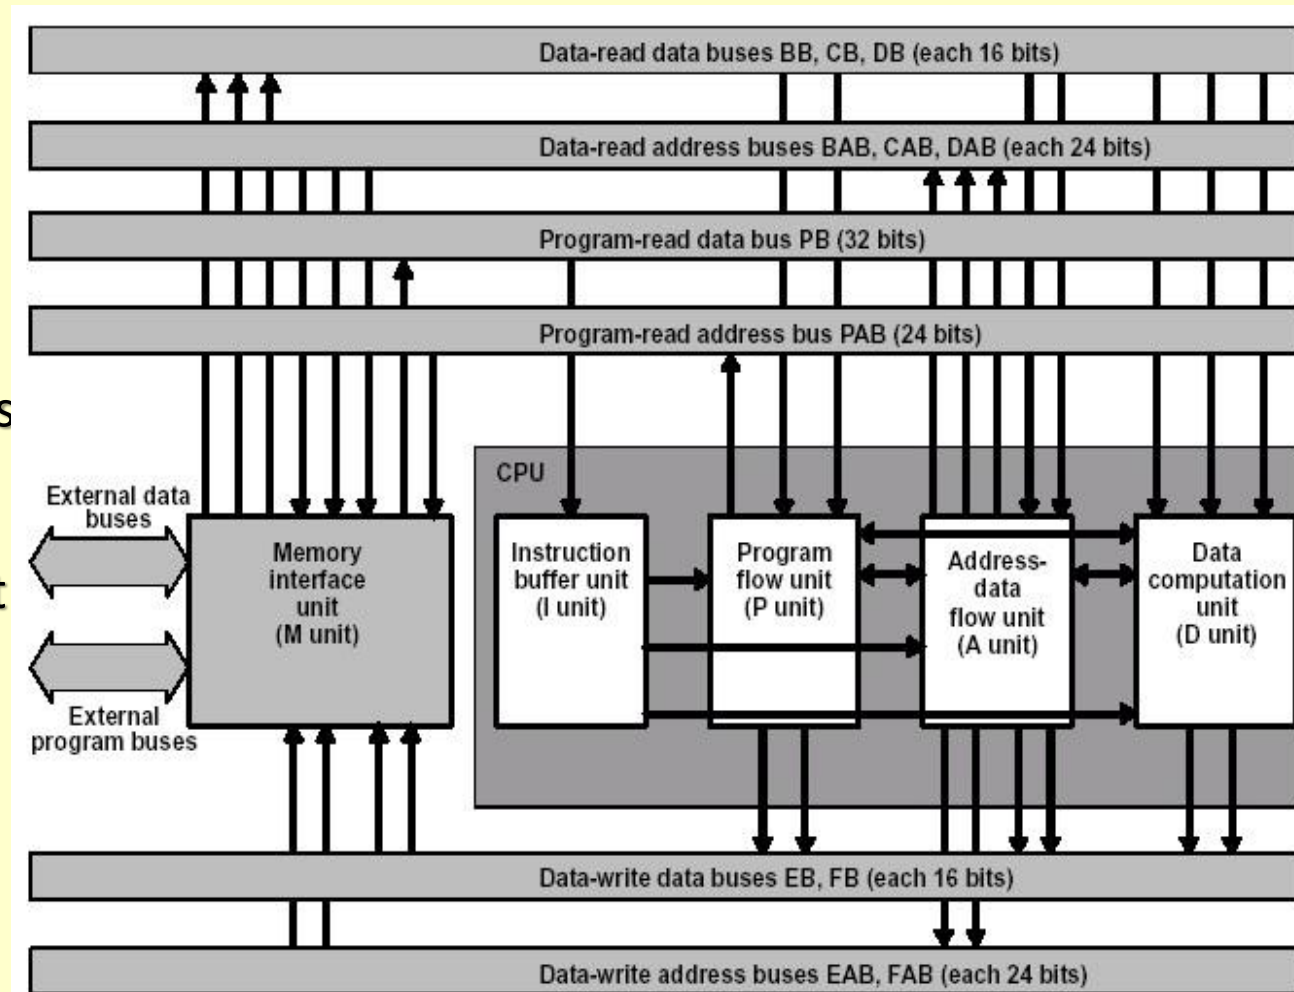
Data-read data buses BB, CB, DB (each 16 bits)

Data-read address buses BAB, CAB, DAB (each 24 bits)

Program-read data bus PB (32 bits)

Program-read address bus PAB (24 bits)

s

t

CPU

External data buses

External program buses

Memory interface unit (M unit)

Instruction buffer unit (I unit)

Program flow unit (P unit)

Address-data flow unit (A unit)

Data computation unit (D unit)

Data-write data buses EB, FB (each 16 bits)

Data-write address buses EAB, FAB (each 24 bits)